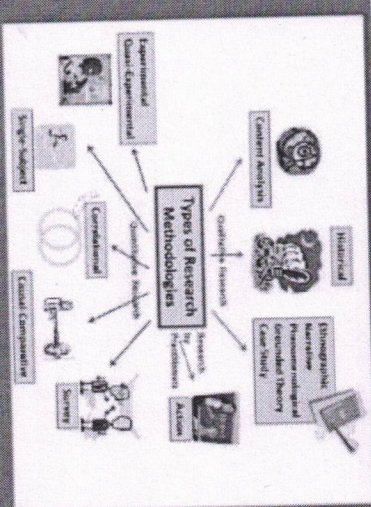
Types of Research Methodologies

Qualitative Research

Content Analysis

Historical

Ethnographic
Narrative
Phenomenological
Grounded Theory
Case Study

Research by Practitioners

Action

Quantitative Research

Experimental
Quasi-Experimental

Single-Subject

Correlational

Causal Comparative

Survey